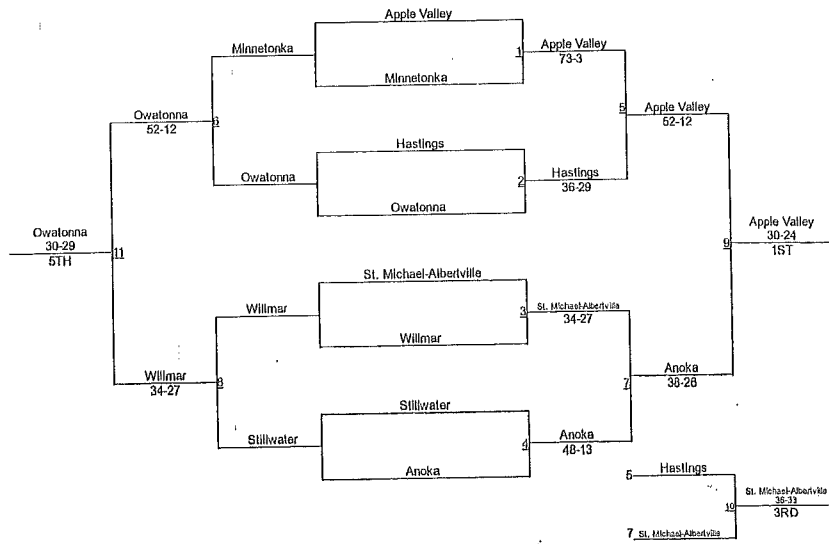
Apple Valley

Minnetonka

1 Apple Valley
73-3

Minnetonka

Owatonna
52-12

6

5 Apple Valley
52-12

Hastings

2 Hastings
36-29

Owatonna

Owatonna

Owatonna
30-29
5TH

11

9 Apple Valley
30-24
1ST

St. Michael-Albertville

Willmar

3 St. Michael-Albertville
34-27

Willmar

Willmar
34-27

8

7 Anoka
38-28

Stillwater

Stillwater

4 Anoka
48-13

Anoka

5 Hastings

10 St. Michael-Albertville
36-33
3RD

7 St. Michael-Albertville